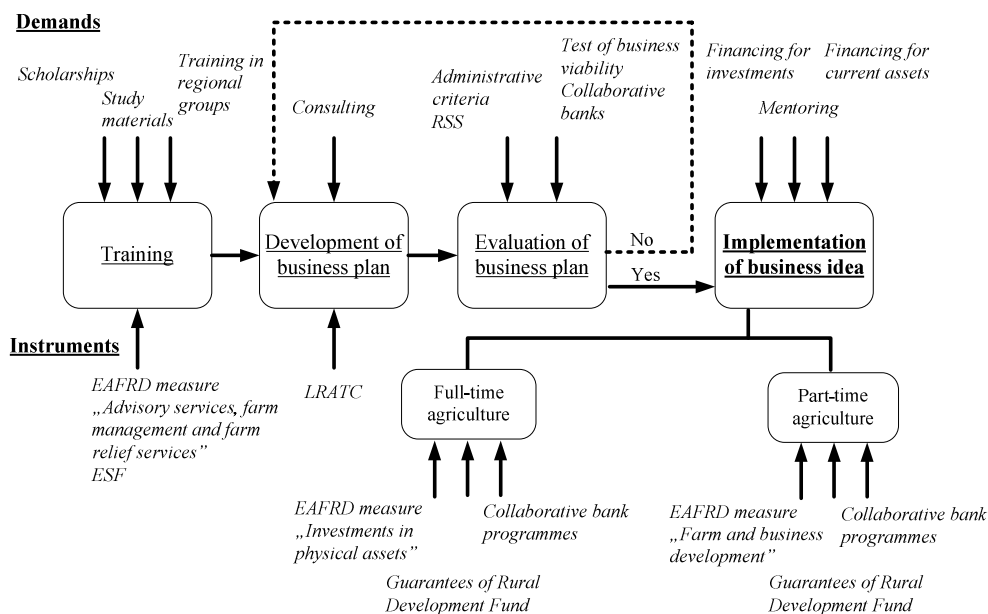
Demands

Scholarships

Study materials

Training in regional groups

Consulting

Administrative criteria RSS

Test of business viability Collaborative banks

Financing for investments

Financing for current assets

Mentoring

Training

Development of business plan

Evaluation of business plan

No

Yes

Implementation of business idea

Instruments

EAFRD measure „Advisory services, farm management and farm relief services" ESF

LRATC

Full-time agriculture

Part-time agriculture

EAFRD measure „Investments in physical assets"

Collaborative bank programmes

Guarantees of Rural Development Fund

EAFRD measure „Farm and business development"

Collaborative bank programmes

Guarantees of Rural Development Fund